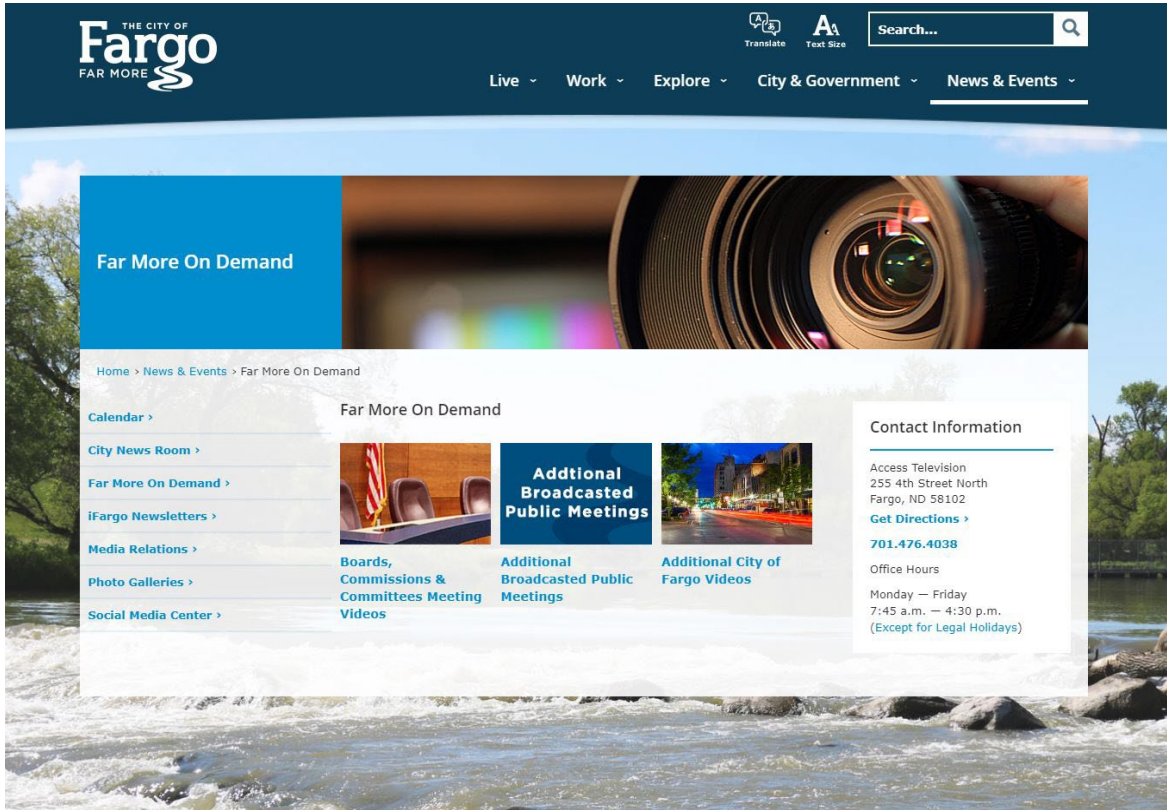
THE CITY OF
Fargo
FAR MORE

Translate
Text Size
Search...

Live ˅ Work ˅ Explore ˅ City & Government ˅ News & Events ˅

Far More On Demand

Home › News & Events › Far More On Demand

Calendar ›
City News Room ›
Far More On Demand ›
iFargo Newsletters ›
Media Relations ›
Photo Galleries ›
Social Media Center ›

Far More On Demand

Boards, Commissions & Committees Meeting Videos

Addtional Broadcasted Public Meetings

Additional Broadcasted Public Meetings

Additional City of Fargo Videos

Contact Information

Access Television
255 4th Street North
Fargo, ND 58102
Get Directions ›
701.476.4038
Office Hours
Monday — Friday
7:45 a.m. — 4:30 p.m.
(Except for Legal Holidays)